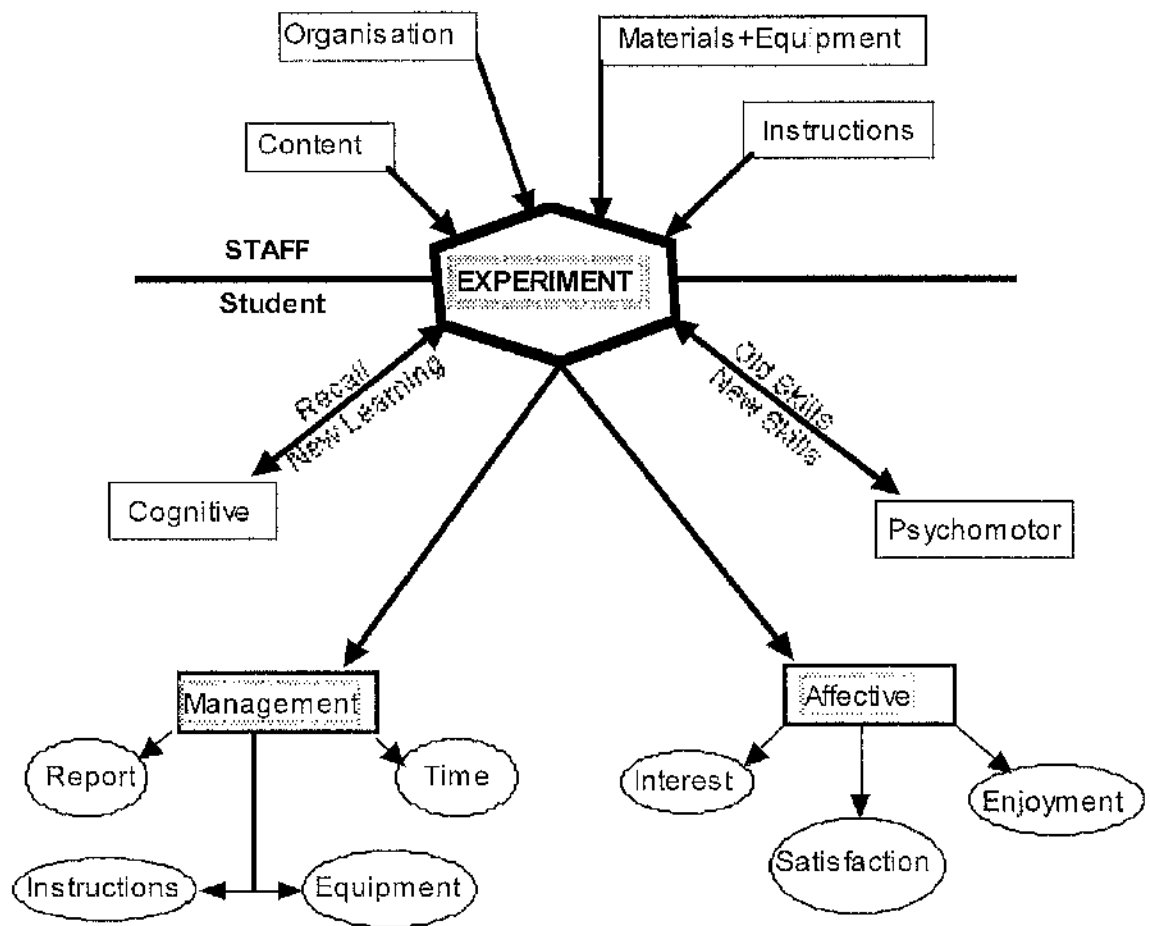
Organisation

Materials+Equipment

Content

Instructions

STAFF

EXPERIMENT

Student

Recall
New Learning

Old Skills
New Skills

Cognitive

Psychomotor

Management

Affective

Report

Time

Interest

Enjoyment

Satisfaction

Instructions

Equipment